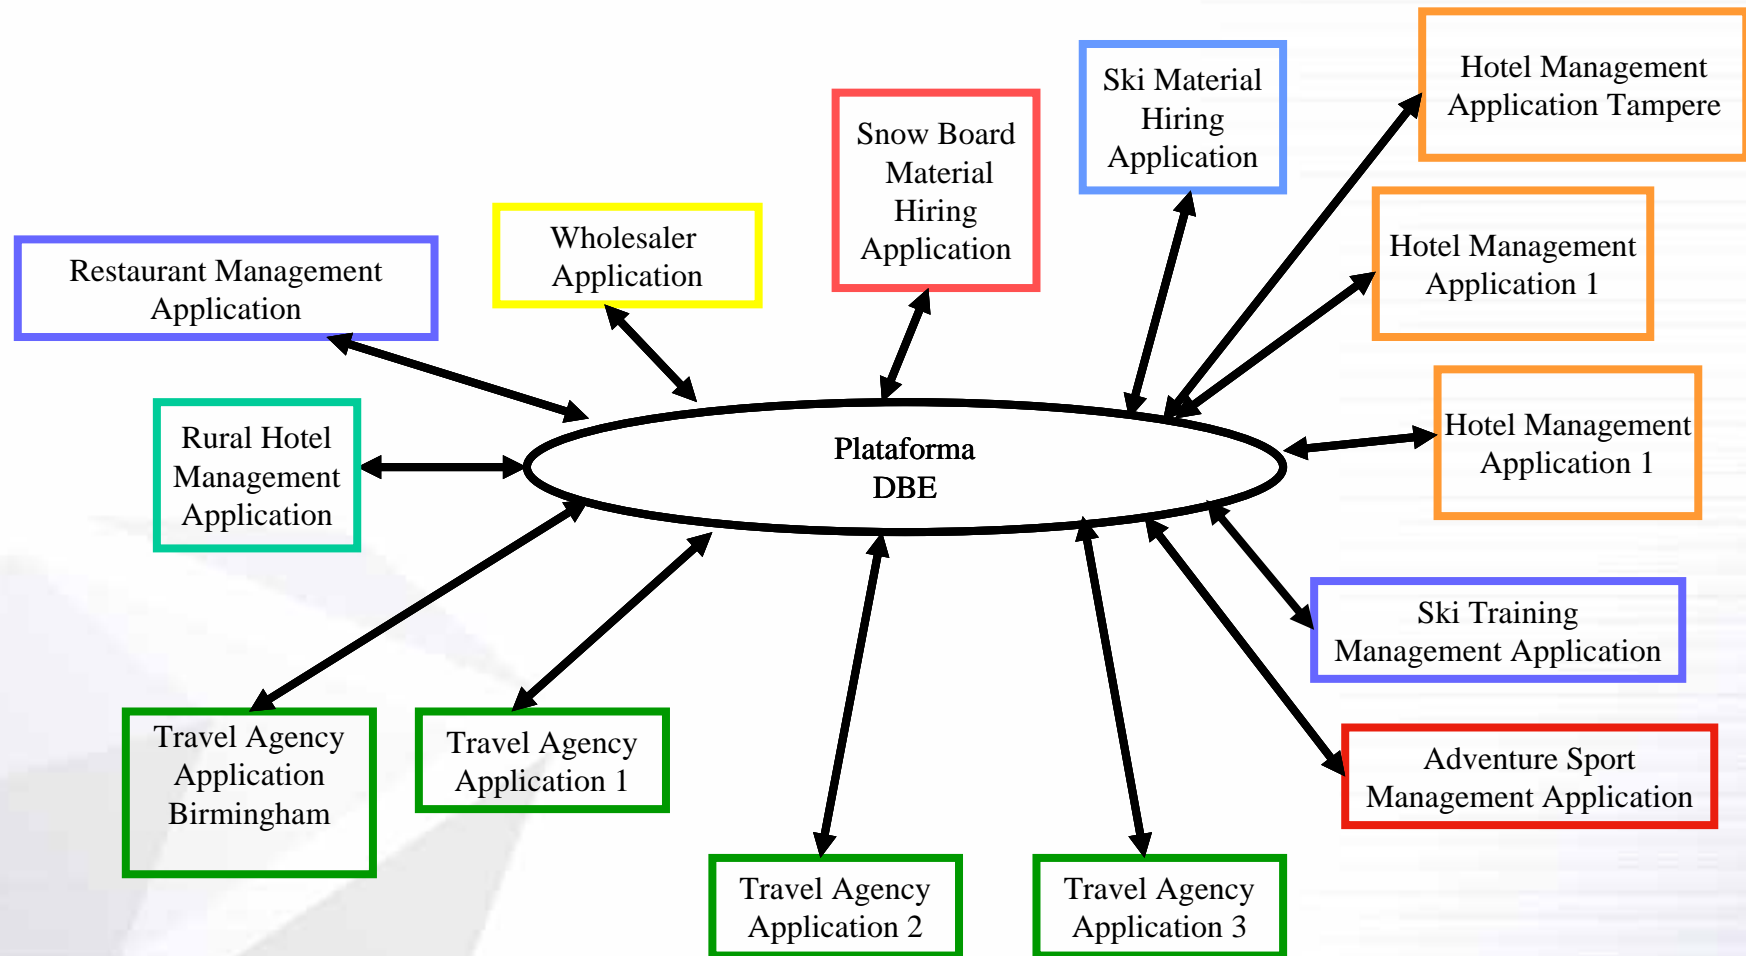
Restaurant Management Application

Wholesaler Application

Snow Board Material Hiring Application

Ski Material Hiring Application

Hotel Management Application Tampere

Hotel Management Application 1

Rural Hotel Management Application

Plataforma DBE

Hotel Management Application 1

Ski Training Management Application

Adventure Sport Management Application

Travel Agency Application Birmingham

Travel Agency Application 1

Travel Agency Application 2

Travel Agency Application 3